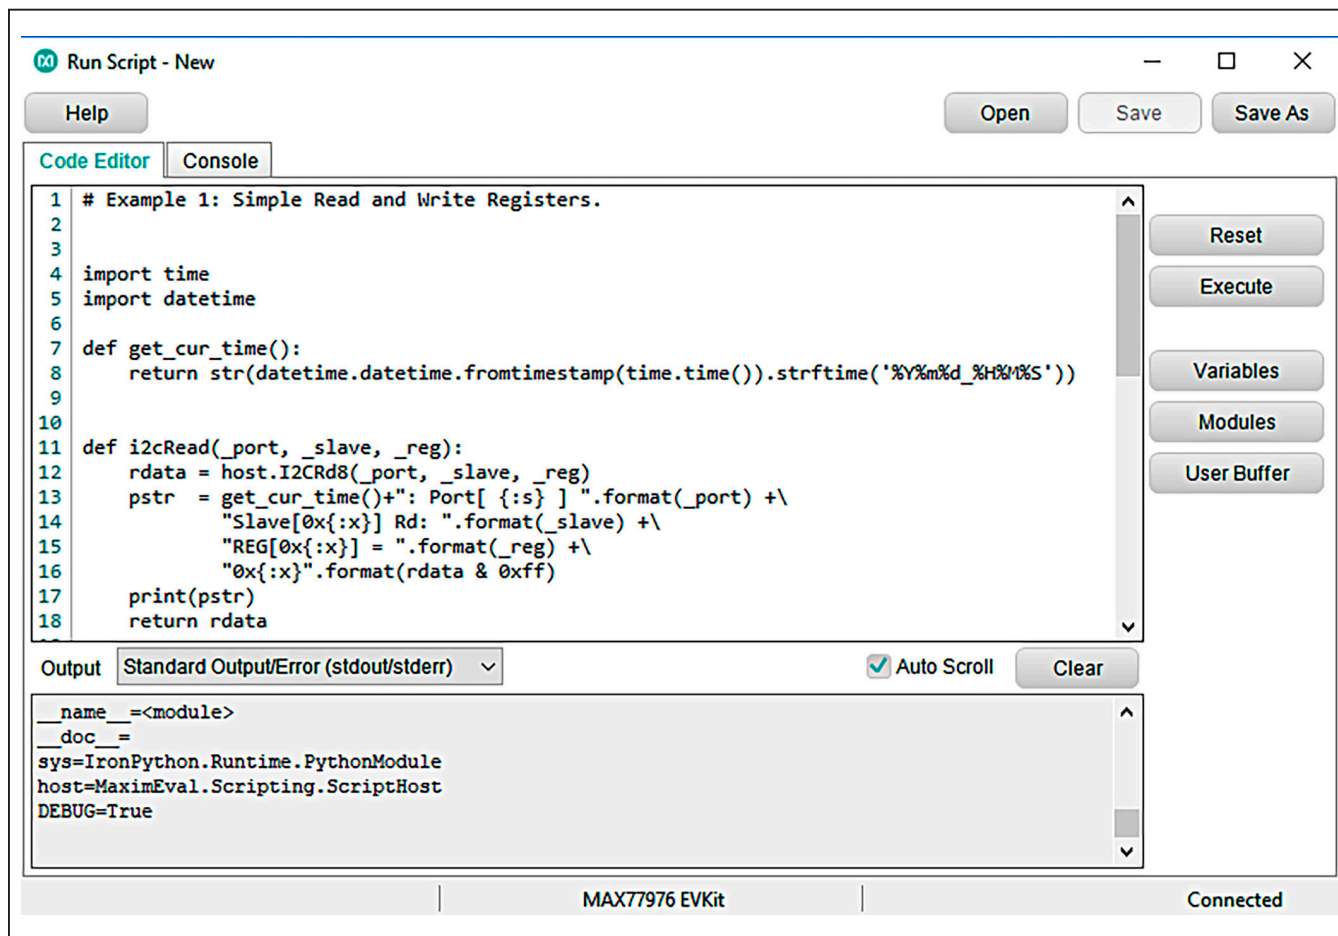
Run Script - New

Help

Open Save Save As

Code Editor Console

1 # Example 1: Simple Read and Write Registers.
2
3
4 import time
5 import datetime
6
7 def get_cur_time():
8     return str(datetime.datetime.fromtimestamp(time.time()).strftime('%Y%m%d_%H%M%S'))
9
10
11 def i2cRead(_port, _slave, _reg):
12     rdata = host.I2CRd8(_port, _slave, _reg)
13     pstr  = get_cur_time()+": Port[ {:s} ] ".format(_port) +\
14             "Slave[0x{:x}] Rd: ".format(_slave) +\
15             "REG[0x{:x}] = ".format(_reg) +\
16             "0x{:x}".format(rdata & 0xff)
17     print(pstr)
18     return rdata

Reset
Execute
Variables
Modules
User Buffer

Output Standard Output/Error (stdout/stderr) Auto Scroll Clear

__name__=<module>
__doc__=
sys=IronPython.Runtime.PythonModule
host=MaximEval.Scripting.ScriptHost
DEBUG=True

MAX77976 EVKit Connected